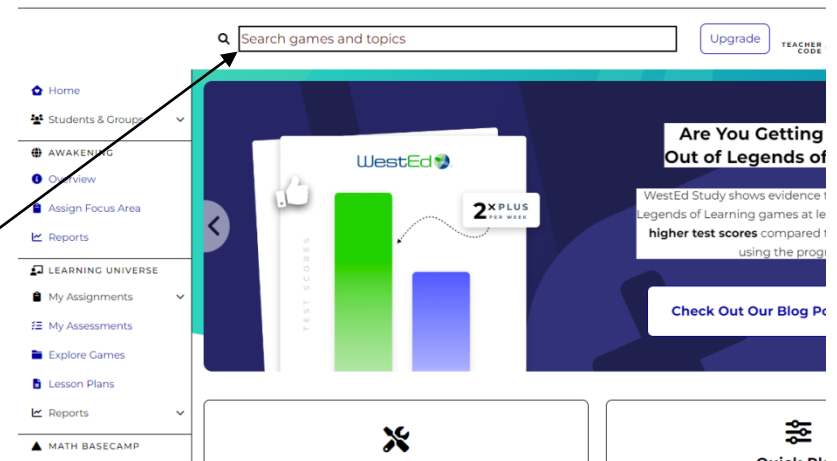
Search games and topics

Upgrade

TEACHER
CODE

Home

Students & Groups

AWAKENING

Overview

Assign Focus Area

Reports

LEARNING UNIVERSE

My Assignments

My Assessments

Explore Games

Lesson Plans

Reports

MATH BASECAMP

WestEd

2× PLUS PER WEEK

TEST SCORES

Are You Getting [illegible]
Out of Legends of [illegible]

WestEd Study shows evidence t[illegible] Legends of Learning games at le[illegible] higher test scores compared t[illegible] using the prog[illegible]

Check Out Our Blog Po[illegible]

Quick Pl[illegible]